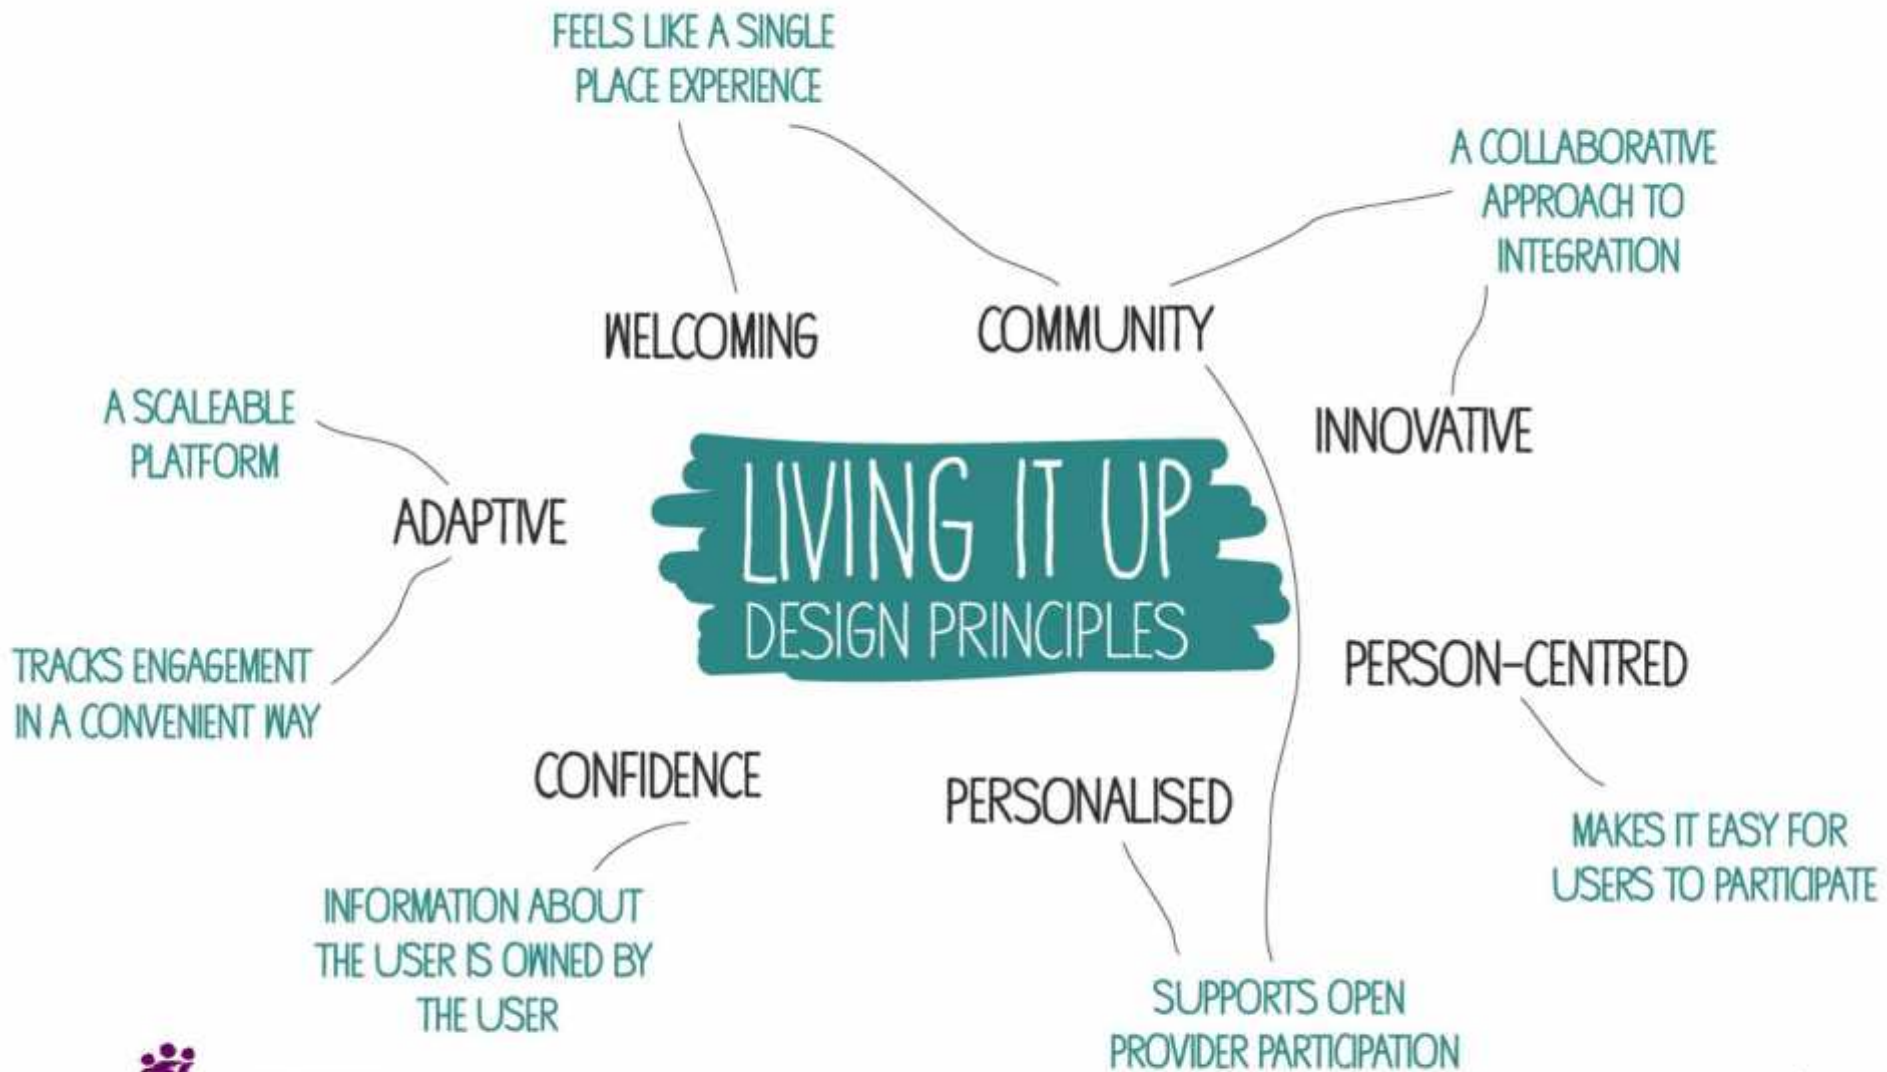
LIVING IT UP
DESIGN PRINCIPLES

FEELS LIKE A SINGLE PLACE EXPERIENCE

WELCOMING

COMMUNITY

A COLLABORATIVE APPROACH TO INTEGRATION

INNOVATIVE

A SCALEABLE PLATFORM

ADAPTIVE

TRACKS ENGAGEMENT IN A CONVENIENT WAY

PERSON-CENTRED

MAKES IT EASY FOR USERS TO PARTICIPATE

CONFIDENCE

INFORMATION ABOUT THE USER IS OWNED BY THE USER

PERSONALISED

SUPPORTS OPEN PROVIDER PARTICIPATION